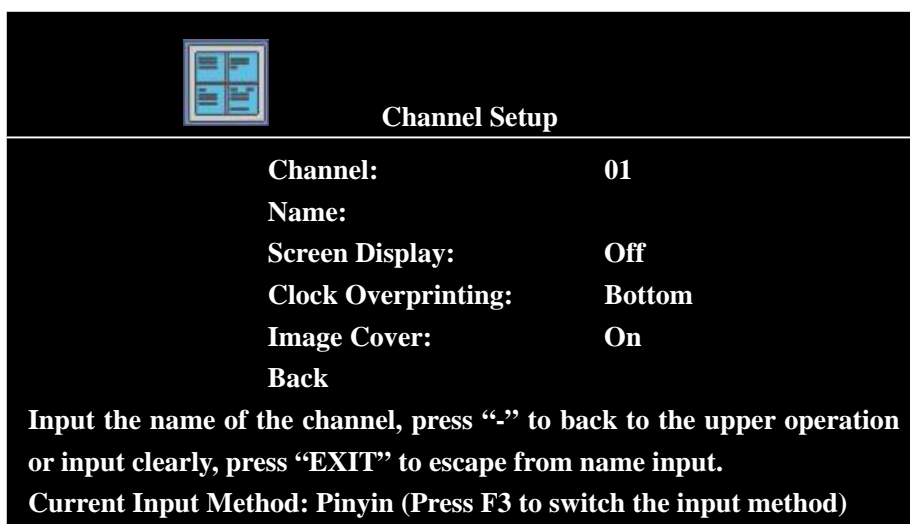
Channel Setup

| | |
|---|---|
| Channel: | 01 |
| Name: | |
| Screen Display: | Off |
| Clock Overprinting: | Bottom |
| Image Cover: | On |
| Back | |

Input the name of the channel, press "-" to back to the upper operation or input clearly, press "EXIT" to escape from name input.

Current Input Method: Pinyin (Press F3 to switch the input method)